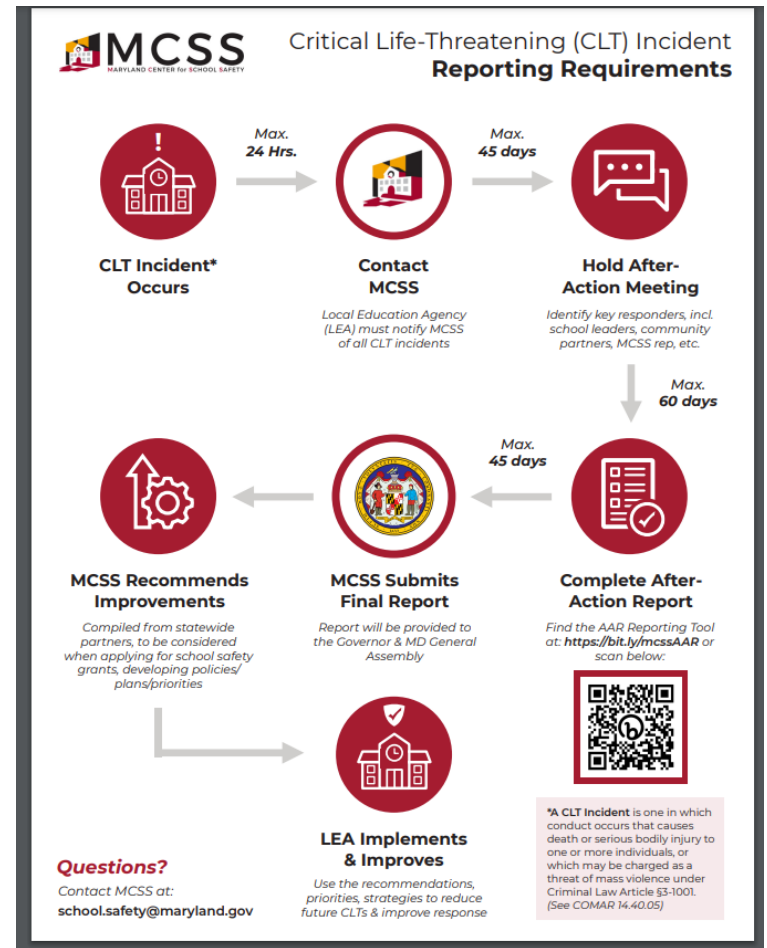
MCSS
MARYLAND CENTER for SCHOOL SAFETY

Critical Life-Threatening (CLT) Incident
Reporting Requirements

Max.
24 Hrs.

Max.
45 days

CLT Incident*
Occurs

Contact
MCSS

Local Education Agency (LEA) must notify MCSS of all CLT incidents

Hold After-Action Meeting

Identify key responders, incl. school leaders, community partners, MCSS rep, etc.

Max.
60 days

Max.
45 days

MCSS Recommends Improvements

Compiled from statewide partners, to be considered when applying for school safety grants, developing policies/ plans/priorities

MCSS Submits Final Report

Report will be provided to the Governor & MD General Assembly

Complete After-Action Report

Find the AAR Reporting Tool at: https://bit.ly/mcssAAR or scan below:

LEA Implements & Improves

Use the recommendations, priorities, strategies to reduce future CLTs & improve response

*A CLT Incident is one in which conduct occurs that causes death or serious bodily injury to one or more individuals, or which may be charged as a threat of mass violence under Criminal Law Article §3-1001. (See COMAR 14.40.05)

Questions?
Contact MCSS at:
school.safety@maryland.gov